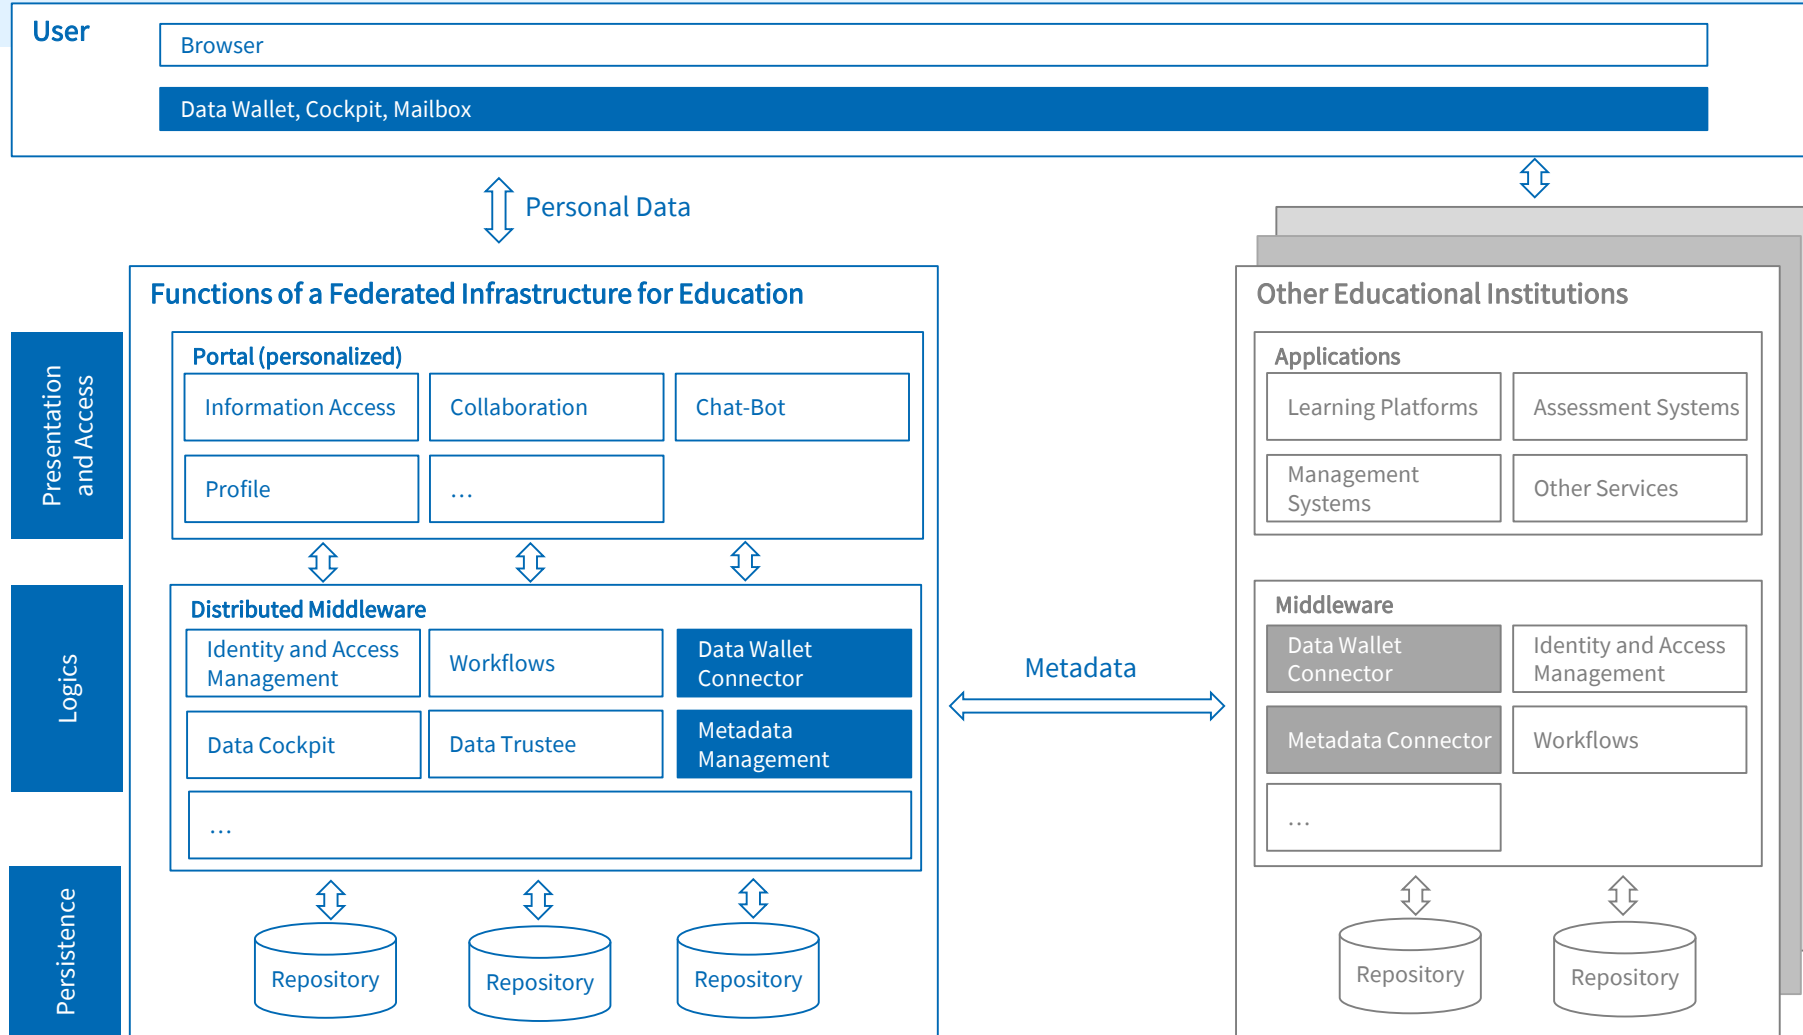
User

Browser

Data Wallet, Cockpit, Mailbox

Personal Data

Functions of a Federated Infrastructure for Education

Presentation and Access

Portal (personalized)

Information Access

Collaboration

Chat-Bot

Profile

...

Logics

Distributed Middleware

Identity and Access Management

Workflows

Data Wallet Connector

Data Cockpit

Data Trustee

Metadata Management

...

Persistence

Repository

Repository

Repository

Metadata

Other Educational Institutions

Applications

Learning Platforms

Assessment Systems

Management Systems

Other Services

Middleware

Data Wallet Connector

Identity and Access Management

Metadata Connector

Workflows

...

Repository

Repository